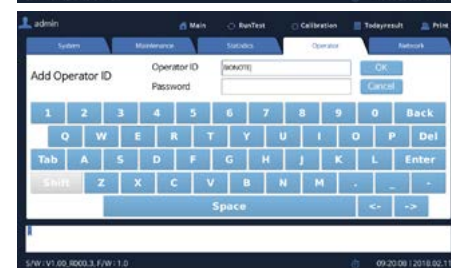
admin Main RunTest Calibration Todayresult Print

System Maintenance Statistics Operator Network

Add Operator ID

Operator ID [NONOTE]

Password

OK

Cancel

1 2 3 4 5 6 7 8 9 0 Back

Q W E R T Y U I O P Del

Tab A S D F G H J K L Enter

Shift Z X C V B N M . _ -

Space <- ->

S/W : V1.00_R003.3, F/W : 1.0

09:20:08 | 2018.02.1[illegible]